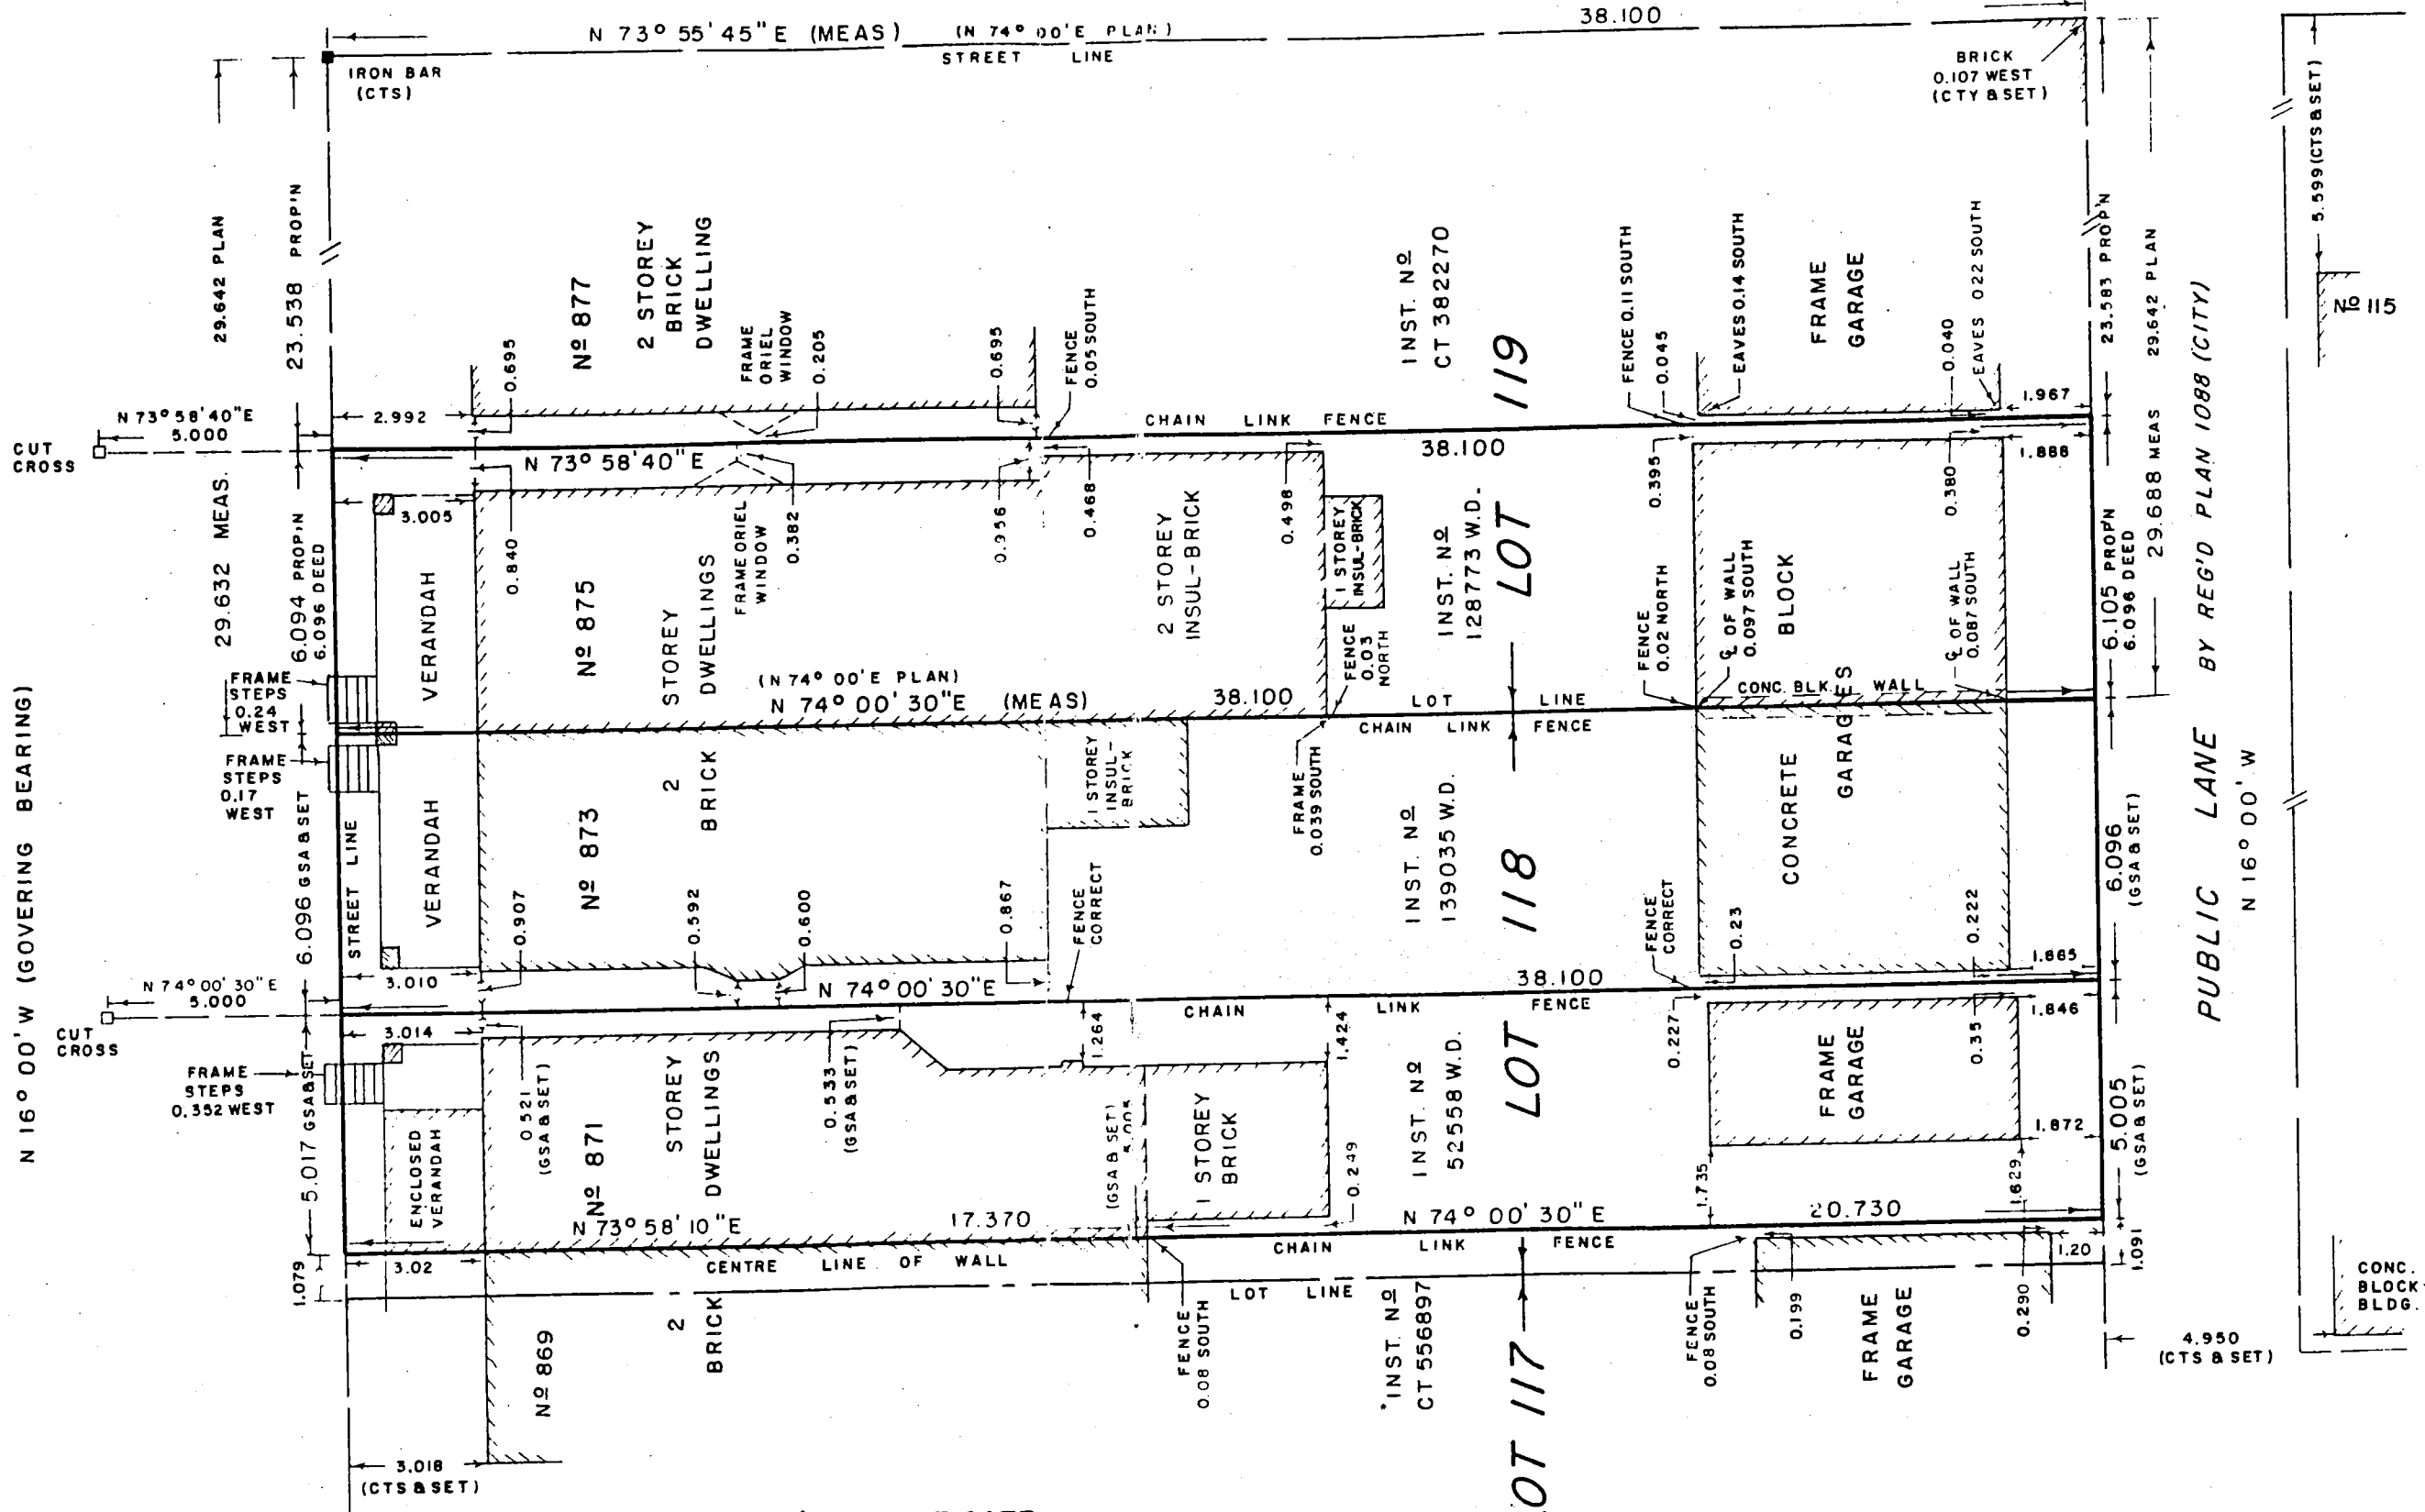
N 73° 55' 45" E (MEAS) (N 74° 00' E PLAN)
STREET LINE
38.100
IRON BAR (CTS)
BRICK 0.107 WEST (CTY & SET)
5.599 (CTS & SET)
Nº 115
29.642 PLAN
23.538 PROP'N
Nº 877
2 STOREY BRICK DWELLING
FRAME ORIEL WINDOW 0.205
0.695
0.695
FENCE 0.05 SOUTH
INST. Nº CT 382270
119
FENCE 0.11 SOUTH
0.045
EAVES 0.14 SOUTH
FRAME GARAGE
0.040
EAVES 0.22 SOUTH
23.583 PROP'N
29.642 PLAN
N 73° 58' 40" E 5.000
CUT CROSS
2.992
CHAIN LINK FENCE
1.967
38.100
N 73° 58' 40" E
1.888
29.688 MEAS
BY REG'D PLAN 1088 (CITY)
3.005
0.840
0.382
0.356
0.468
0.498
0.395
0.380
29.632 MEAS.
6.094 PROP'N
6.096 DEED
VERANDAH
Nº 875
STOREY DWELLINGS
FRAME ORIEL WINDOW
2 STOREY INSUL-BRICK
1 STOREY INSUL-BRICK
INST. Nº 128773 W.D.
LOT
FENCE 0.02 NORTH
℄ OF WALL 0.097 SOUTH
BLOCK
℄ OF WALL 0.087 SOUTH
6.105 PROP'N
6.096 DEED
FENCE 0.03 NORTH
FRAME STEPS 0.24 WEST
(N 74° 00' E PLAN)
N 74° 00' 30" E (MEAS)
38.100
LOT LINE
CONC. BLK. WALL
CHAIN LINK FENCE
N 16° 00' W (GOVERING BEARING)
FRAME STEPS 0.17 WEST
6.096 GSA & SET
STREET LINE
VERANDAH
Nº 873
2 BRICK
1 STOREY INSUL-BRICK
FRAME 0.039 SOUTH
INST. Nº 139035 W.D.
118
CONCRETE GARAGES
PUBLIC LANE
N 16° 00' W
6.096 (GSA & SET)
0.907
0.592
0.600
0.867
FENCE CORRECT
FENCE CORRECT
0.23
0.222
3.010
N 74° 00' 30" E 5.000
CUT CROSS
N 74° 00' 30" E
38.100
1.865
CHAIN LINK FENCE
1.846
3.014
1.264
1.424
0.227
0.35
FRAME STEPS 0.352 WEST
5.017 GSA & SET
ENCLOSED VERANDAH
0.521 (GSA & SET)
Nº 871
STOREY DWELLINGS
0.533 (GSA & SET)
(GSA & SET) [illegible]
1 STOREY BRICK
0.249
INST. Nº 52558 W.D.
LOT
FRAME GARAGE
1.872
5.005 (GSA & SET)
1.735
1.629
N 73° 58' 10" E
17.370
N 74° 00' 30" E
20.730
1.079
3.02
CENTRE LINE OF WALL
CHAIN LINK FENCE
1.20
1.091
LOT LINE
Nº 869
2 BRICK
FENCE 0.08 SOUTH
INST. Nº CT 556897
LOT 117
FENCE 0.08 SOUTH
0.199
FRAME GARAGE
0.290
4.950 (CTS & SET)
CONC. BLOCK BLDG.
3.018 (CTS & SET)